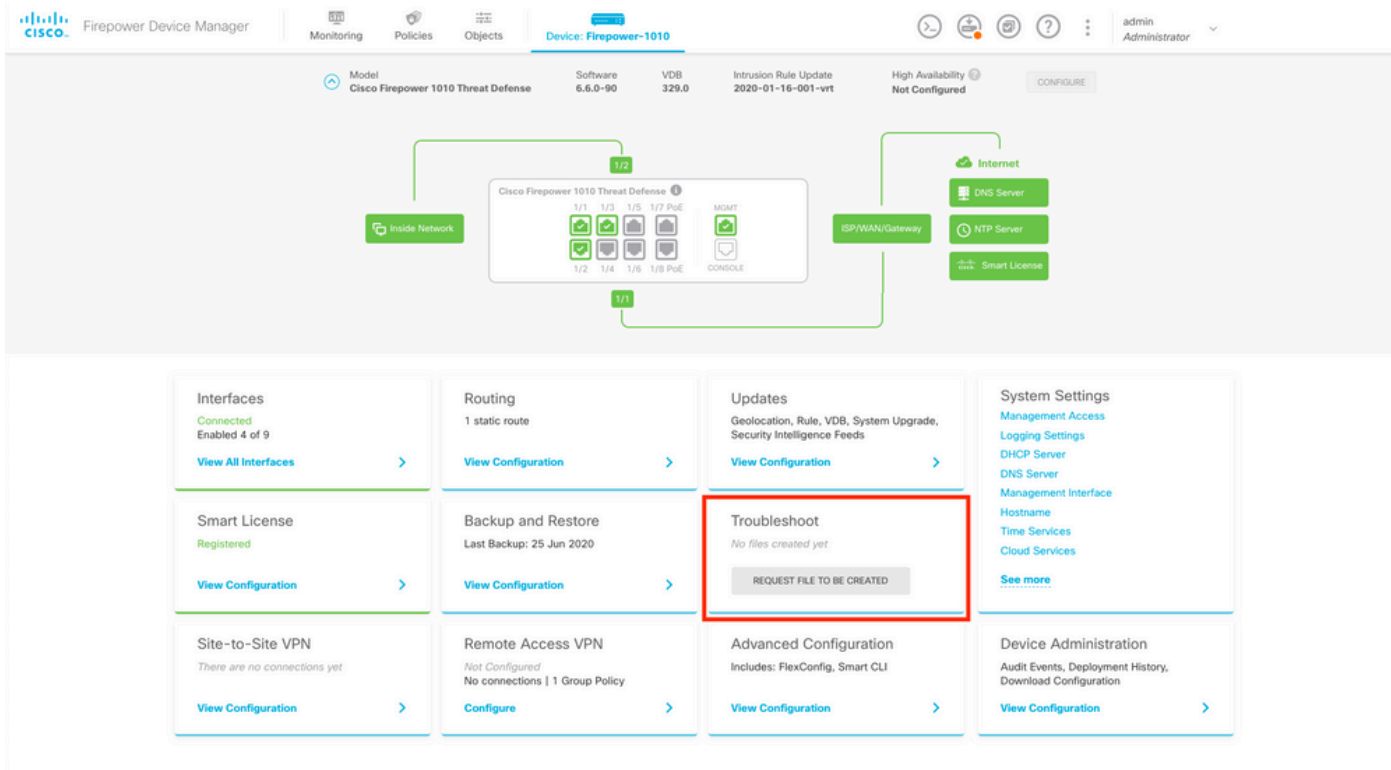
cisco Firepower Device Manager

Monitoring Policies Objects Device: Firepower-1010

admin
Administrator

Model
Cisco Firepower 1010 Threat Defense

Software
6.6.0-90

VDB
329.0

Intrusion Rule Update
2020-01-16-001-vrt

High Availability
Not Configured

CONFIGURE

Inside Network

1/2

Cisco Firepower 1010 Threat Defense

1/1 1/3 1/5 1/7 PoE

MGMT

1/2 1/4 1/6 1/8 PoE

CONSOLE

1/1

ISP/WAN/Gateway

Internet

DNS Server

NTP Server

Smart License

Interfaces
Connected
Enabled 4 of 9
View All Interfaces

Routing
1 static route
View Configuration

Updates
Geolocation, Rule, VDB, System Upgrade, Security Intelligence Feeds
View Configuration

System Settings
Management Access
Logging Settings
DHCP Server
DNS Server
Management Interface
Hostname
Time Services
Cloud Services
See more

Smart License
Registered
View Configuration

Backup and Restore
Last Backup: 25 Jun 2020
View Configuration

Troubleshoot
No files created yet
REQUEST FILE TO BE CREATED

Site-to-Site VPN
There are no connections yet
View Configuration

Remote Access VPN
Not Configured
No connections | 1 Group Policy
Configure

Advanced Configuration
Includes: FlexConfig, Smart CLI
View Configuration

Device Administration
Audit Events, Deployment History, Download Configuration
View Configuration